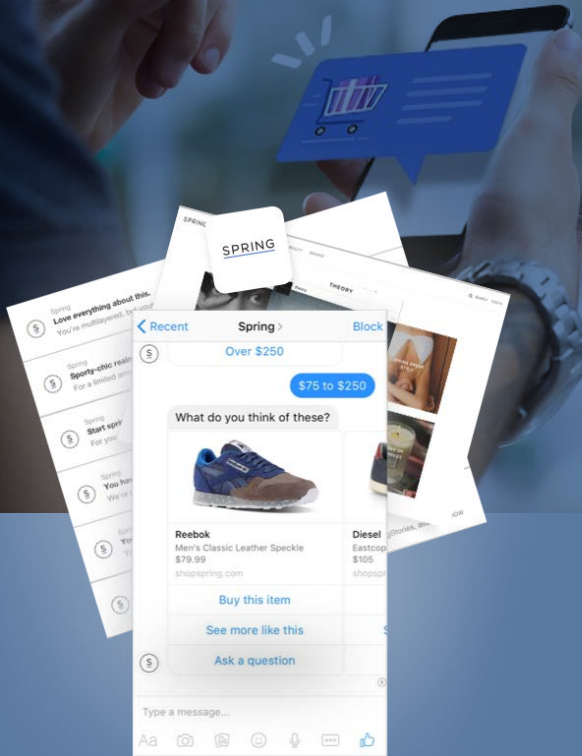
SPRING

Spring
Love everything about this.
You're multilayered, but still

Spring
Sporty-chic reali
For a limited

Spring
Start spri
For you

Spring
You ha
We're

Recent
Spring
Block

Over $250

$75 to $250

What do you think of these?

Reebok
Men's Classic Leather Speckle
$79.99
shopspring.com

Diesel
Eastcop
$105
shopspr

Buy this item

See more like this

Ask a question

Type a message...

Aa

THEORY